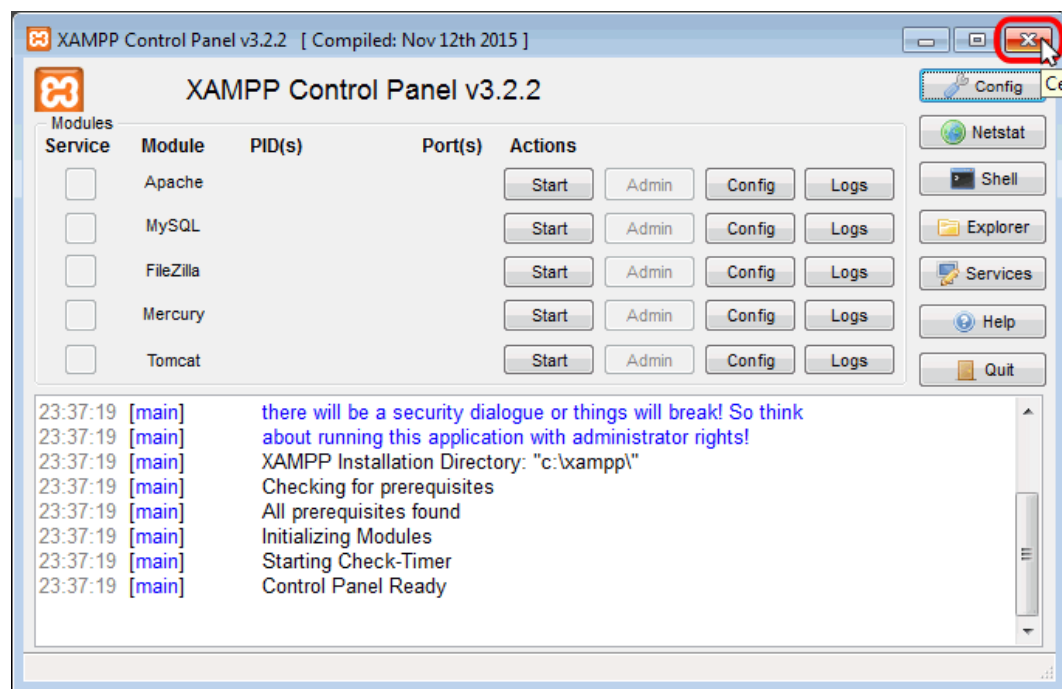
XAMPP Control Panel v3.2.2 [ Compiled: Nov 12th 2015 ]

XAMPP Control Panel v3.2.2

Config
Ce

Modules

| Service | Module | PID(s) | Port(s) | Actions | | | |
|---|---|---|---|---|---|---|---|
| | Apache | | | Start | Admin | Config | Logs |
| | MySQL | | | Start | Admin | Config | Logs |
| | FileZilla | | | Start | Admin | Config | Logs |
| | Mercury | | | Start | Admin | Config | Logs |
| | Tomcat | | | Start | Admin | Config | Logs |

Netstat
Shell
Explorer
Services
Help
Quit

23:37:19 [main] there will be a security dialogue or things will break! So think
23:37:19 [main] about running this application with administrator rights!
23:37:19 [main] XAMPP Installation Directory: "c:\xampp\"
23:37:19 [main] Checking for prerequisites
23:37:19 [main] All prerequisites found
23:37:19 [main] Initializing Modules
23:37:19 [main] Starting Check-Timer
23:37:19 [main] Control Panel Ready